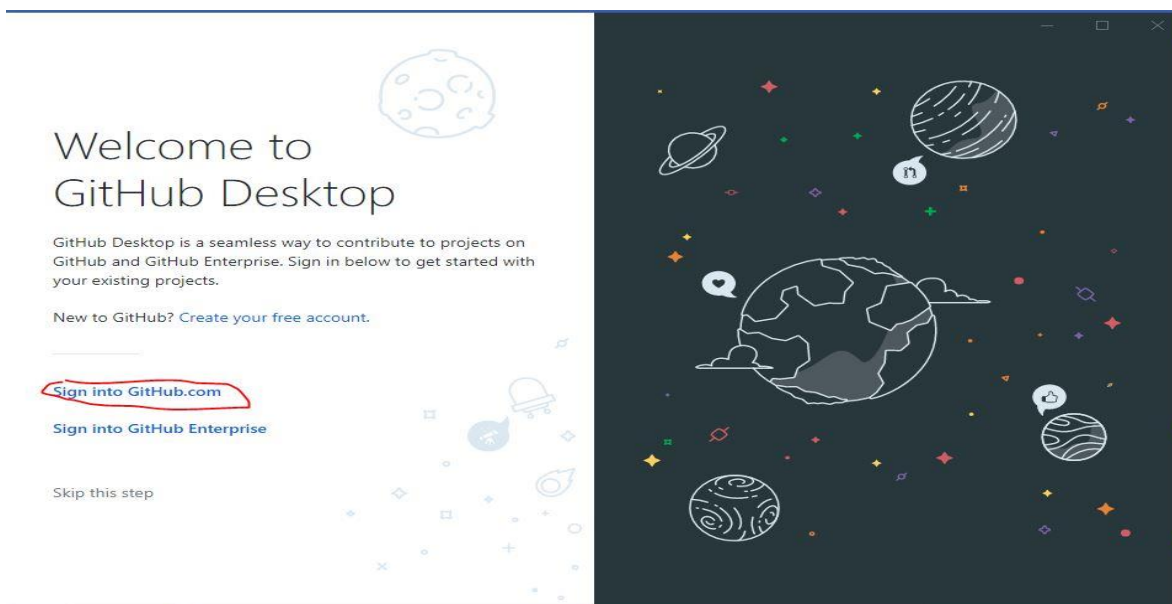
Welcome to GitHub Desktop

GitHub Desktop is a seamless way to contribute to projects on GitHub and GitHub Enterprise. Sign in below to get started with your existing projects.

New to GitHub? Create your free account.

Sign into GitHub.com

Sign into GitHub Enterprise

Skip this step